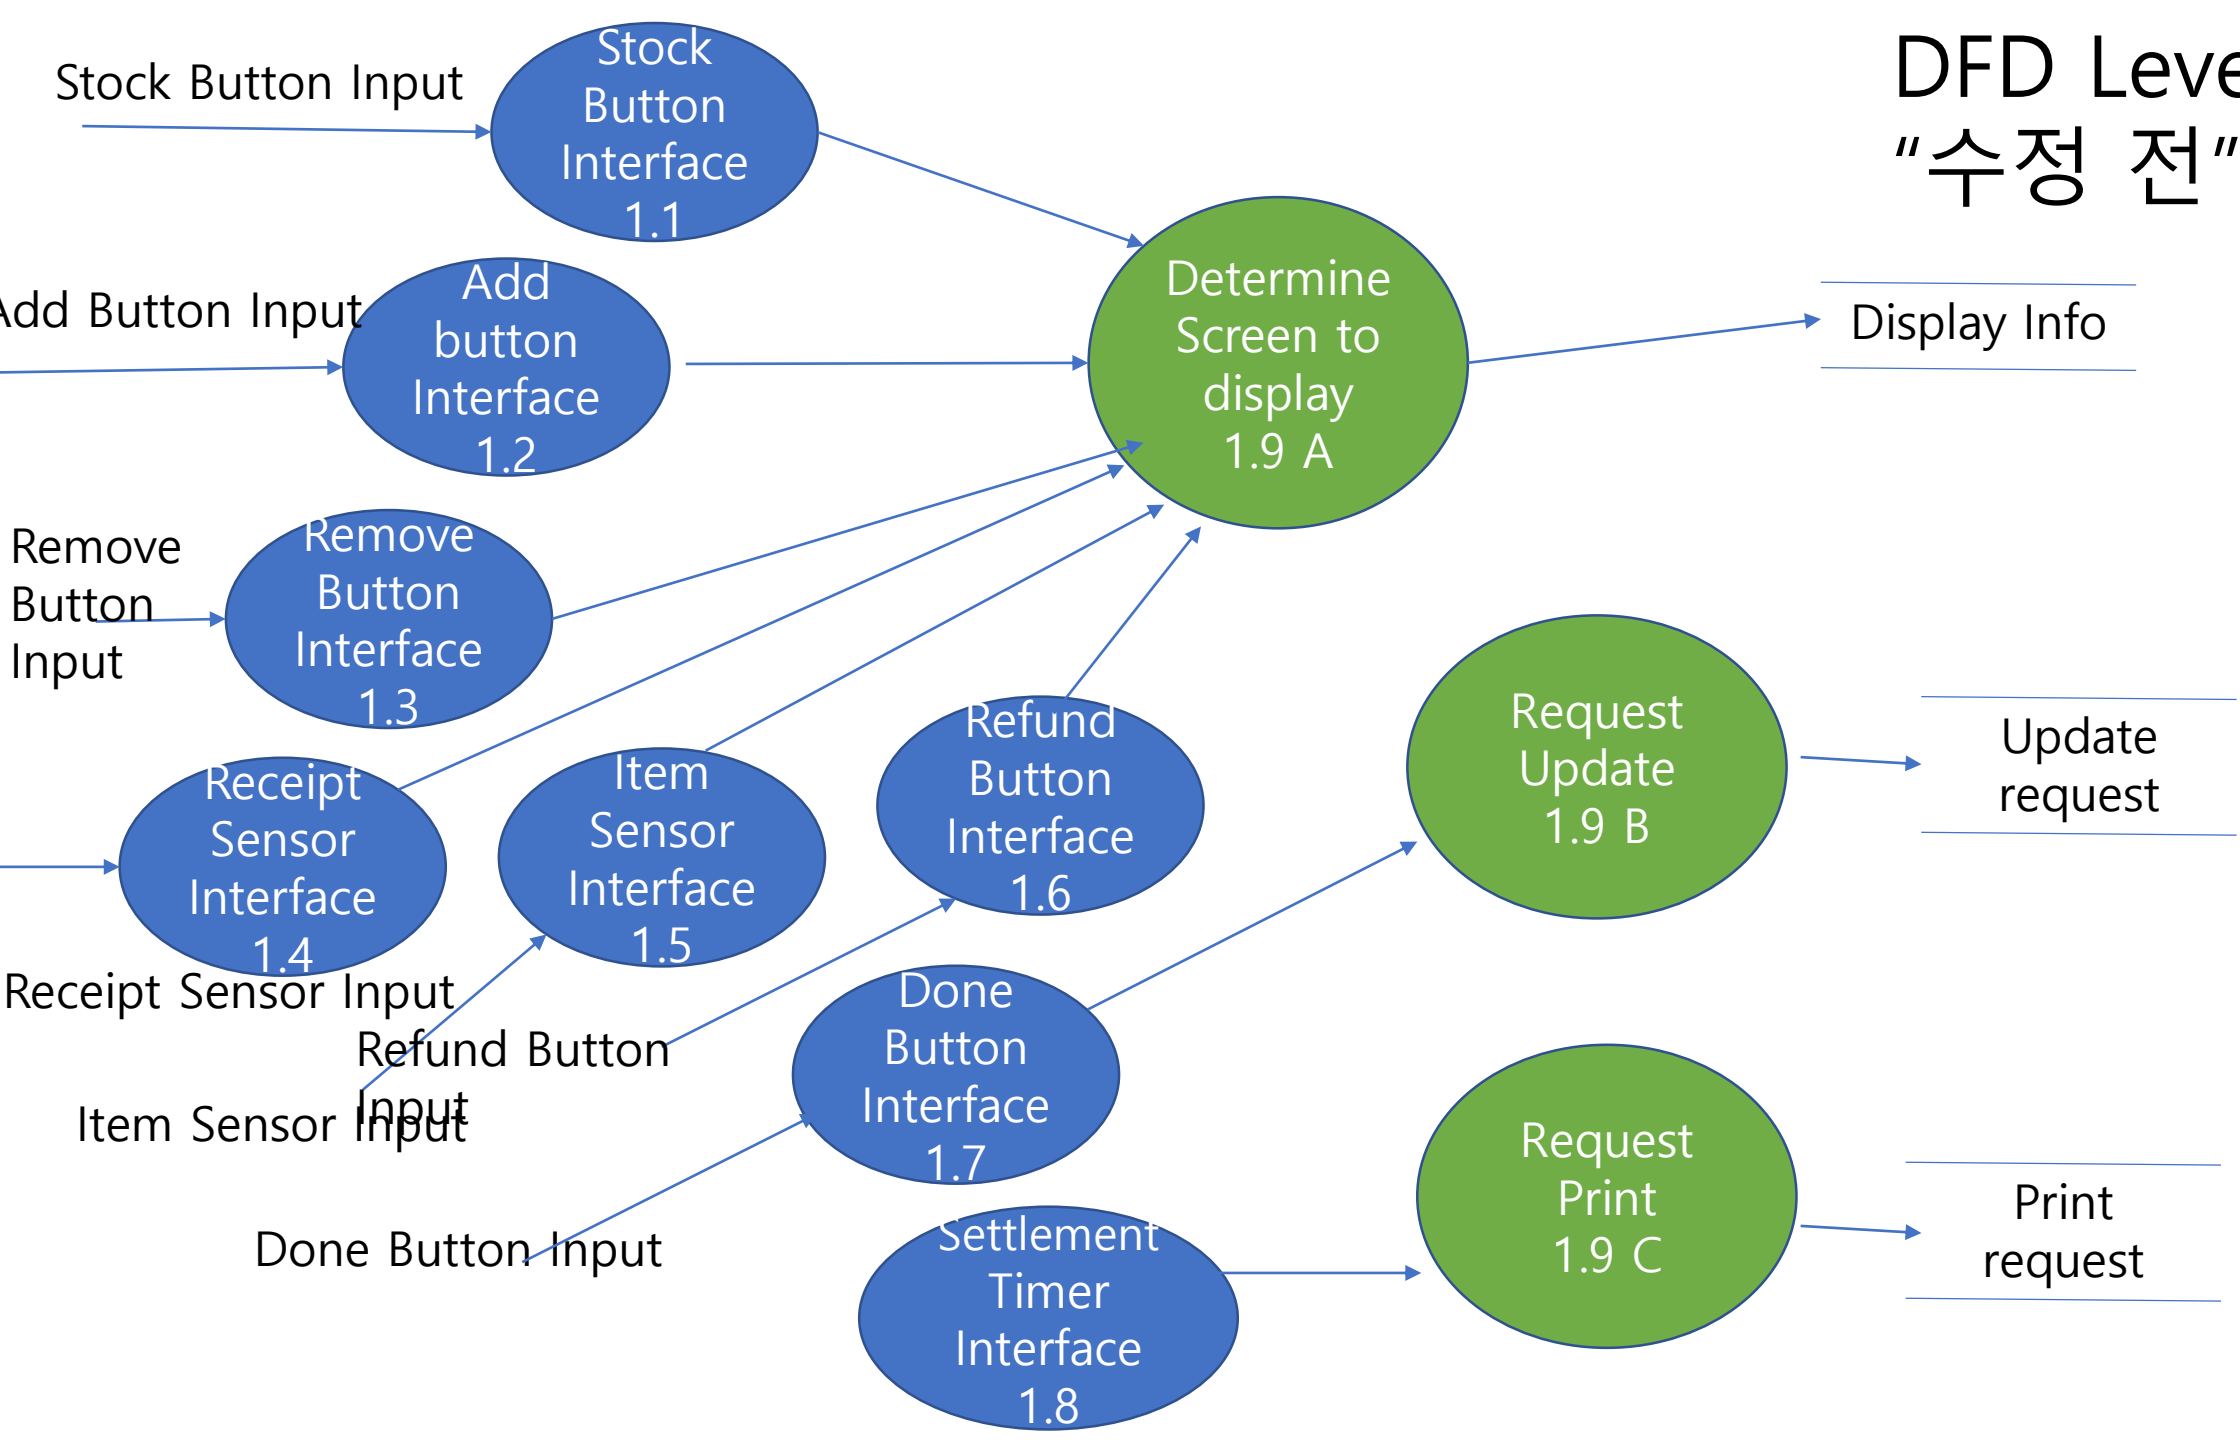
DFD Leve
"수정 전"

Stock Button Input

Stock Button Interface 1.1

Add Button Input

Add button Interface 1.2

Remove Button Input

Remove Button Interface 1.3

Receipt Sensor Interface 1.4

Receipt Sensor Input

Item Sensor Interface 1.5

Refund Button Interface 1.6

Refund Button Input

Item Sensor Input

Done Button Interface 1.7

Done Button Input

Settlement Timer Interface 1.8

Determine Screen to display 1.9 A

Display Info

Request Update 1.9 B

Update request

Request Print 1.9 C

Print request